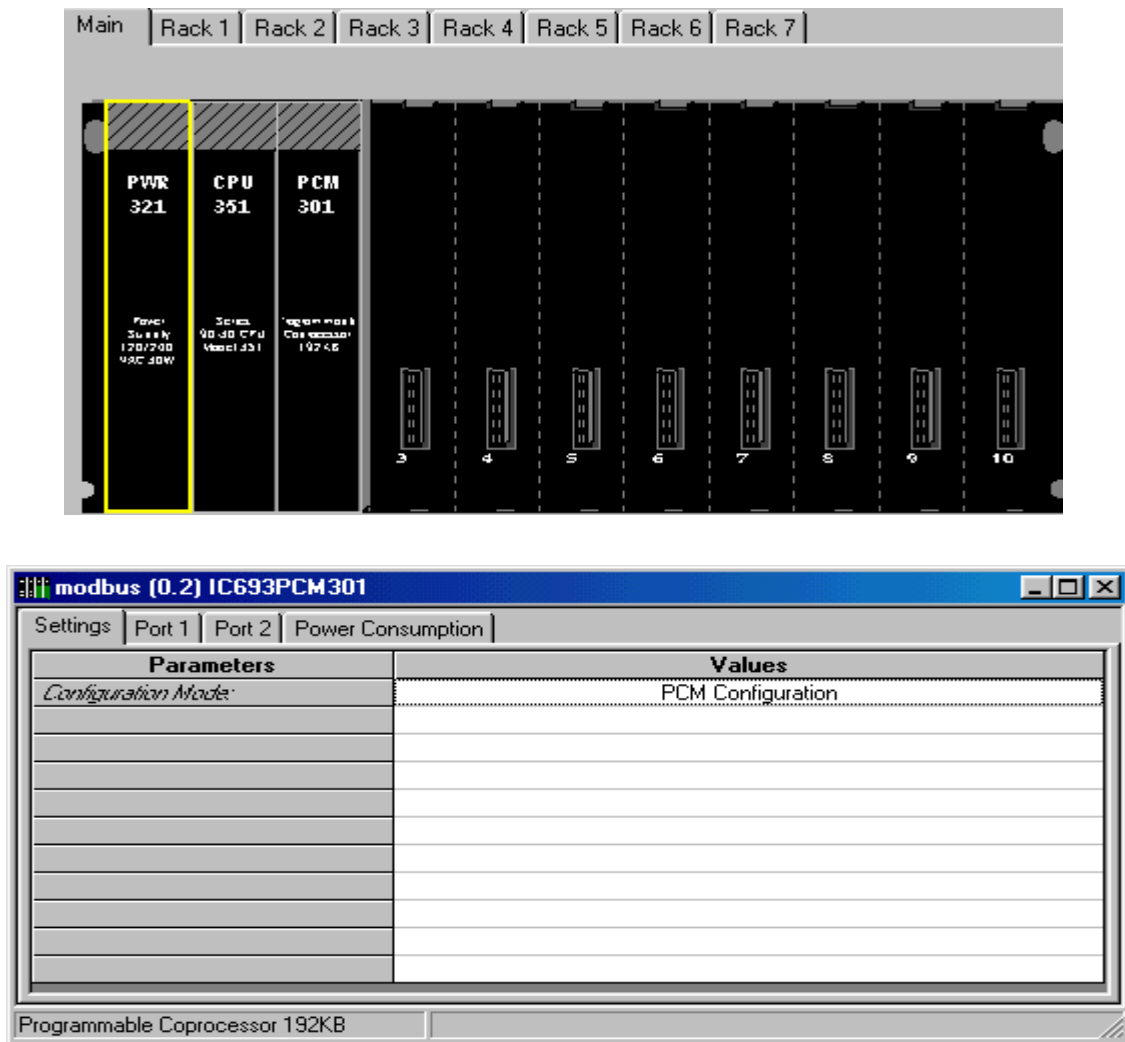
Main | Rack 1 | Rack 2 | Rack 3 | Rack 4 | Rack 5 | Rack 6 | Rack 7

PWR 321

Power Supply 120/240 VAC 30W

CPU 351

Series 90-30 CPU Model 351

PCM 301

Programmable Coprocessor 192KB

3 4 5 6 7 8 9 10

modbus (0.2) IC693PCM301

Settings | Port 1 | Port 2 | Power Consumption

| Parameters | Values |
|---|---|
| Configuration Mode: | PCM Configuration |
| | |
| | |
| | |
| | |
| | |
| | |
| | |
| | |
| | |
| | |
| | |

Programmable Coprocessor 192KB